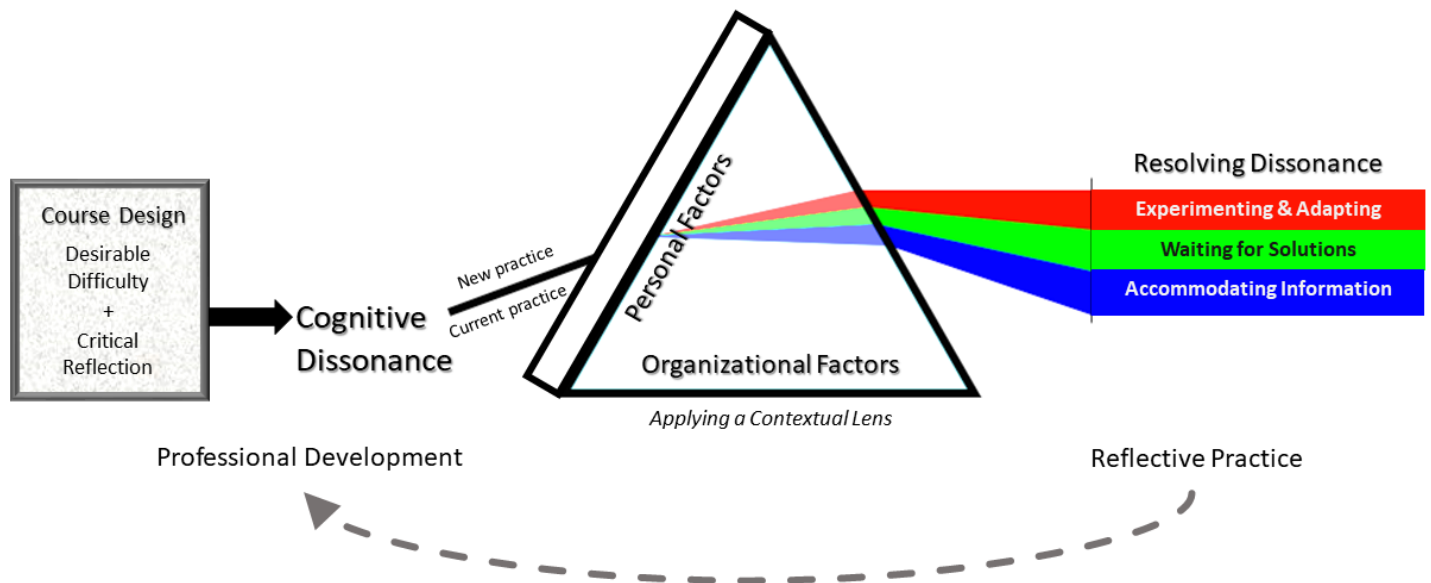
Course Design

Desirable Difficulty + Critical Reflection

Cognitive Dissonance

New practice

Current practice

Personal Factors

Organizational Factors

Applying a Contextual Lens

Resolving Dissonance

Experimenting & Adapting

Waiting for Solutions

Accommodating Information

Professional Development

Reflective Practice